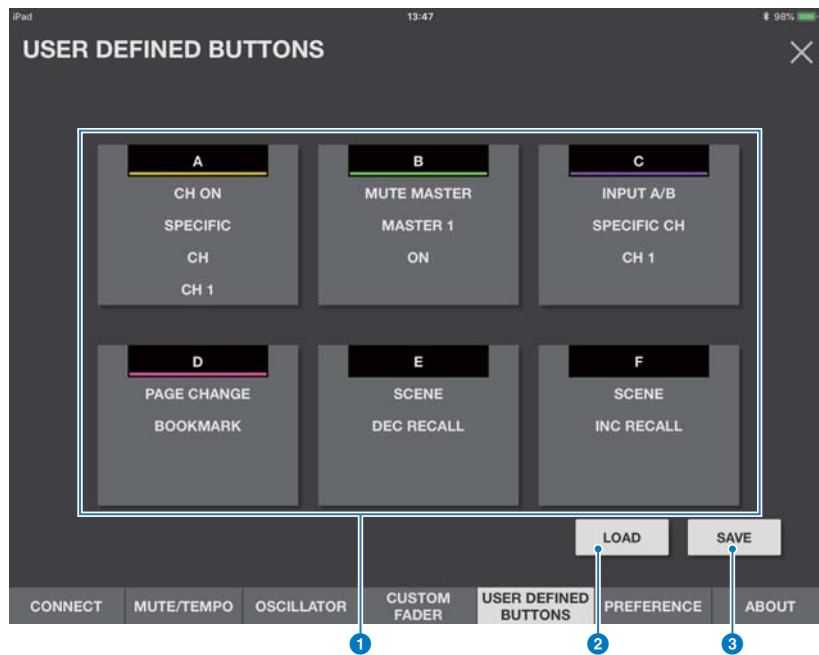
iPad 13:47 98%

USER DEFINED BUTTONS

A
CH ON
SPECIFIC
CH
CH 1

B
MUTE MASTER
MASTER 1
ON

C
INPUT A/B
SPECIFIC CH
CH 1

D
PAGE CHANGE
BOOKMARK

E
SCENE
DEC RECALL

F
SCENE
INC RECALL

LOAD
SAVE

CONNECT
MUTE/TEMPO
OSCILLATOR
CUSTOM FADER
USER DEFINED BUTTONS
PREFERENCE
ABOUT

1
2
3